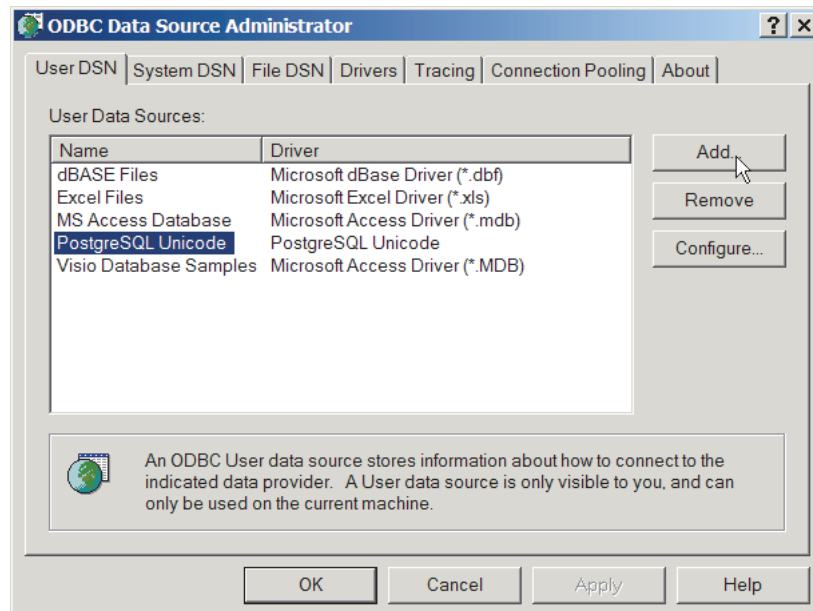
ODBC Data Source Administrator

? X

User DSN | System DSN | File DSN | Drivers | Tracing | Connection Pooling | About

User Data Sources:

| Name | Driver |
|---|---|
| dBASE Files | Microsoft dBase Driver (*.dbf) |
| Excel Files | Microsoft Excel Driver (*.xls) |
| MS Access Database | Microsoft Access Driver (*.mdb) |
| PostgreSQL Unicode | PostgreSQL Unicode |
| Visio Database Samples | Microsoft Access Driver (*.MDB) |

Add...

Remove

Configure...

An ODBC User data source stores information about how to connect to the indicated data provider. A User data source is only visible to you, and can only be used on the current machine.

OK

Cancel

Apply

Help